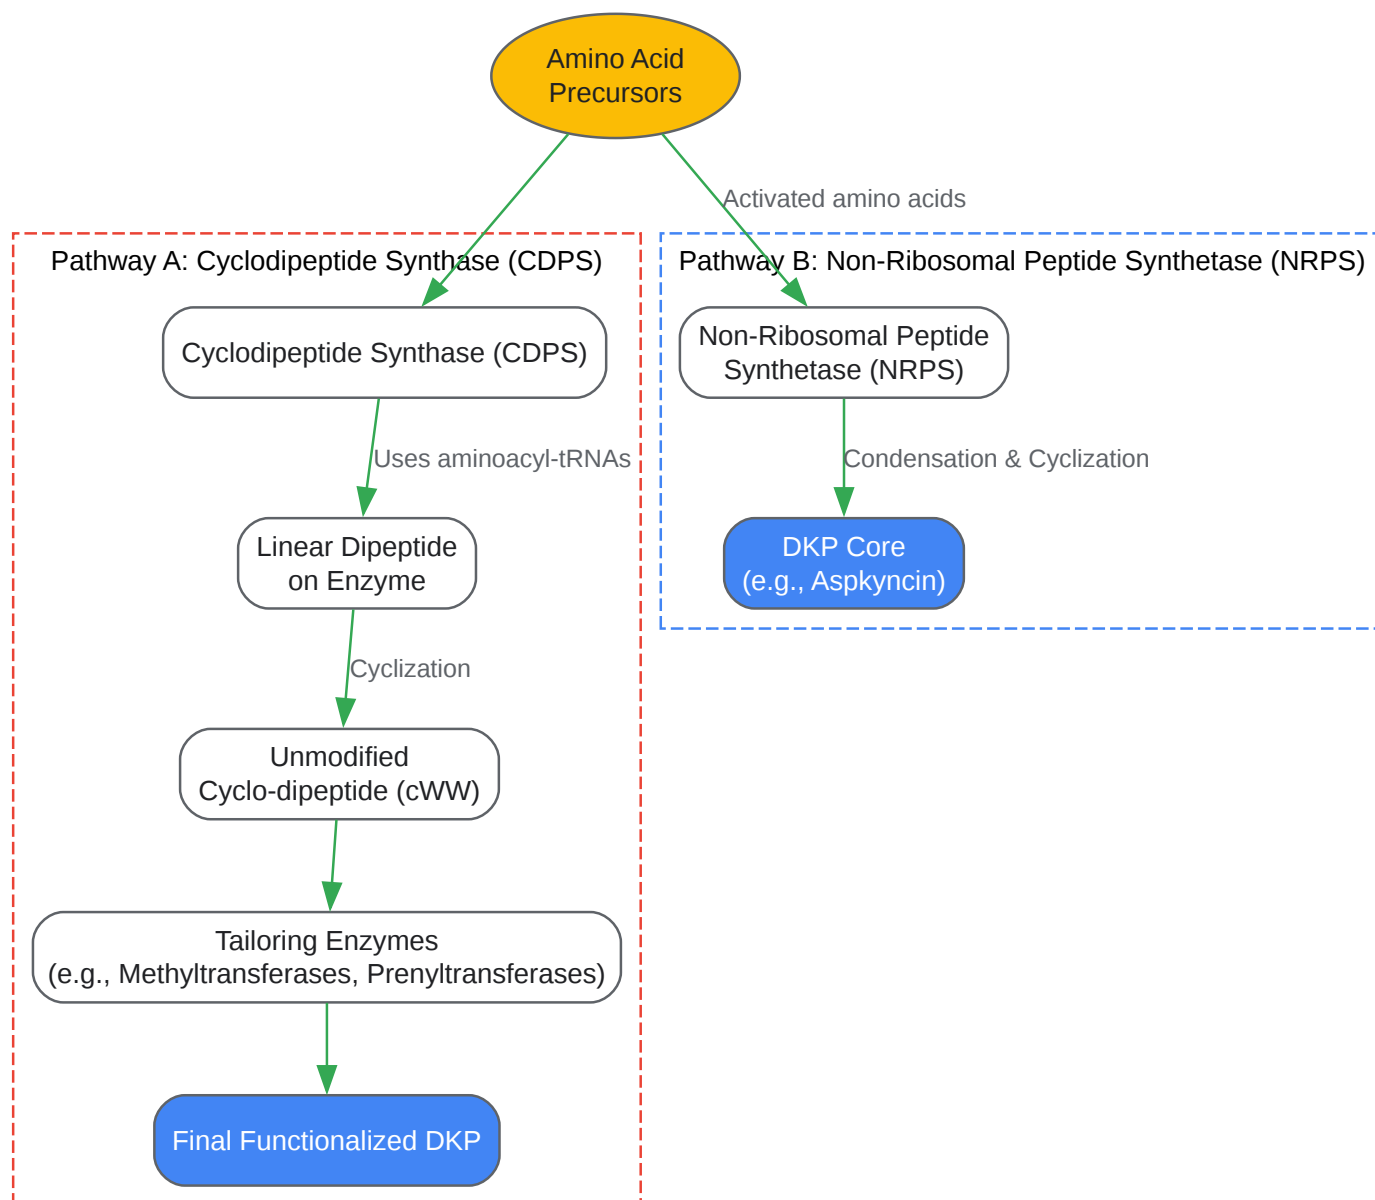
Amino Acid Precursors

Activated amino acids

Pathway A: Cyclodipeptide Synthase (CDPS)

Cyclodipeptide Synthase (CDPS)

Uses aminoacyl-tRNAs

Linear Dipeptide on Enzyme

Cyclization

Unmodified Cyclo-dipeptide (cWW)

Tailoring Enzymes (e.g., Methyltransferases, Prenyltransferases)

Final Functionalized DKP

Pathway B: Non-Ribosomal Peptide Synthetase (NRPS)

Non-Ribosomal Peptide Synthetase (NRPS)

Condensation & Cyclization

DKP Core (e.g., Aspkyncin)